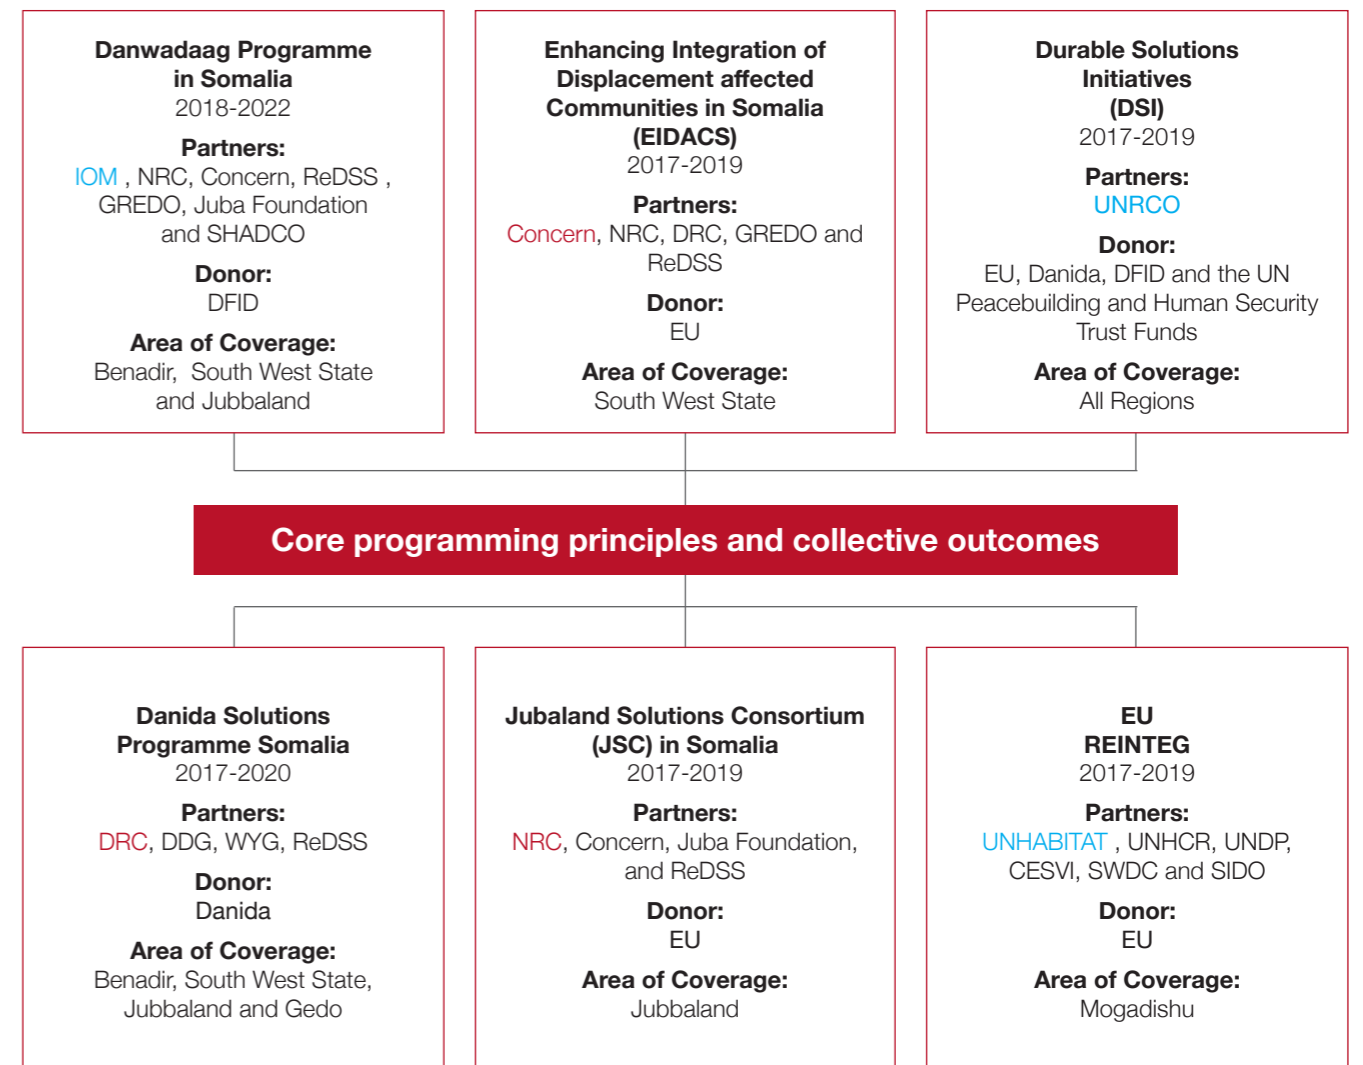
Danwadaag Programme in Somalia
2018-2022

Partners:
IOM , NRC, Concern, ReDSS , GREDO, Juba Foundation and SHADCO

Donor:
DFID

Area of Coverage:
Benadir, South West State and Jubbaland

Enhancing Integration of Displacement affected Communities in Somalia (EIDACS)
2017-2019

Partners:
Concern, NRC, DRC, GREDO and ReDSS

Donor:
EU

Area of Coverage:
South West State

Durable Solutions Initiatives (DSI)
2017-2019

Partners:
UNRCO

Donor:
EU, Danida, DFID and the UN Peacebuilding and Human Security Trust Funds

Area of Coverage:
All Regions

Core programming principles and collective outcomes

Danida Solutions Programme Somalia
2017-2020

Partners:
DRC, DDG, WYG, ReDSS

Donor:
Danida

Area of Coverage:
Benadir, South West State, Jubbaland and Gedo

Jubaland Solutions Consortium (JSC) in Somalia
2017-2019

Partners:
NRC, Concern, Juba Foundation, and ReDSS

Donor:
EU

Area of Coverage:
Jubbaland

EU REINTEG
2017-2019

Partners:
UNHABITAT , UNHCR, UNDP, CESVI, SWDC and SIDO

Donor:
EU

Area of Coverage:
Mogadishu